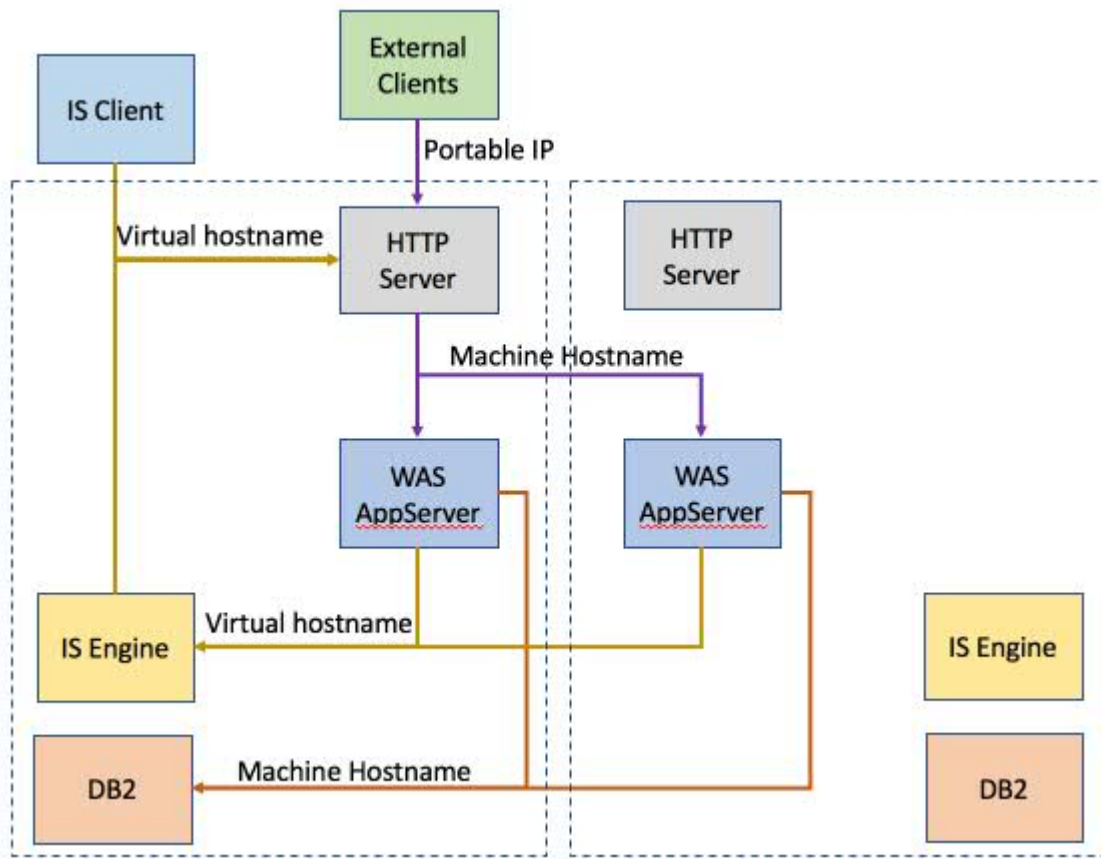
IS Client

External Clients

Portable IP

Virtual hostname

HTTP Server

HTTP Server

Machine Hostname

WAS AppServer

WAS AppServer

Virtual hostname

IS Engine

IS Engine

DB2

Machine Hostname

DB2